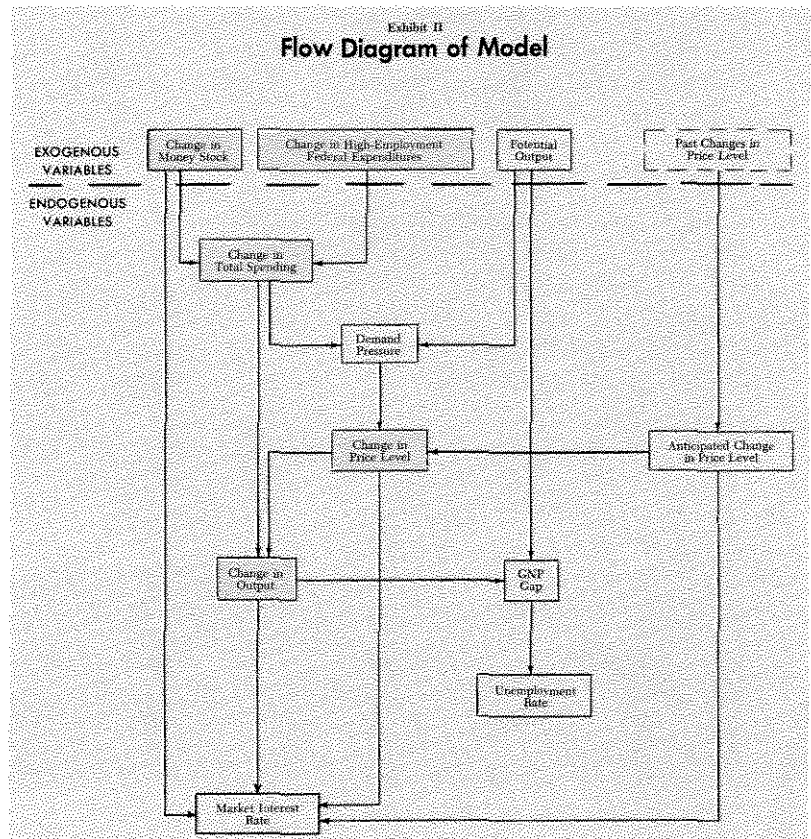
Exhibit II
Flow Diagram of Model

EXOGENOUS VARIABLES

ENDOGENOUS VARIABLES

Change in Money Stock

Change in High-Employment Federal Expenditures

Potential Output

Past Changes in Price Level

Change in Total Spending

Demand Pressure

Change in Price Level

Anticipated Change in Price Level

Change in Output

GNP Gap

Unemployment Rate

Market Interest Rate